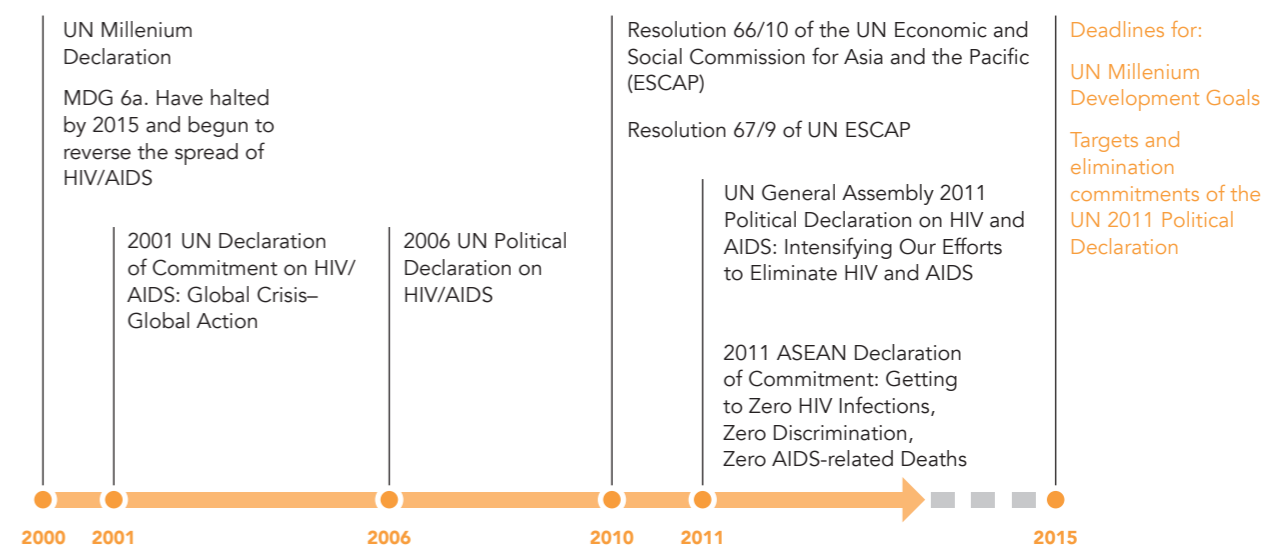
UN Millenium Declaration

MDG 6a. Have halted by 2015 and begun to reverse the spread of HIV/AIDS

2001 UN Declaration of Commitment on HIV/AIDS: Global Crisis–Global Action

2006 UN Political Declaration on HIV/AIDS

Resolution 66/10 of the UN Economic and Social Commission for Asia and the Pacific (ESCAP)

Resolution 67/9 of UN ESCAP

UN General Assembly 2011 Political Declaration on HIV and AIDS: Intensifying Our Efforts to Eliminate HIV and AIDS

2011 ASEAN Declaration of Commitment: Getting to Zero HIV Infections, Zero Discrimination, Zero AIDS-related Deaths

Deadlines for:

UN Millenium Development Goals

Targets and elimination commitments of the UN 2011 Political Declaration

2000

2001

2006

2010

2011

2015